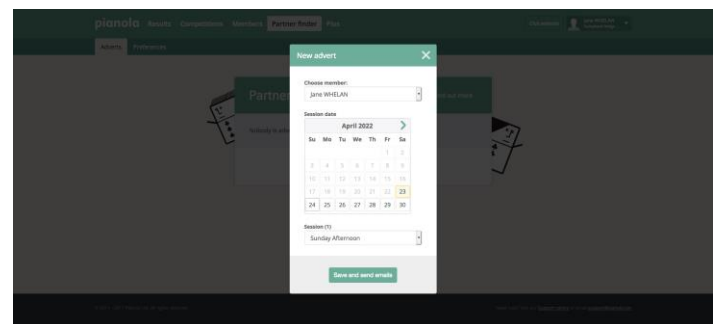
pianola Results Competitions Members Partner finder Plus

Adverts Preferences

Partne

Nobody is ad

New advert

Choose member:

Jane WHELAN

Session date

April 2022

| Su | Mo | Tu | We | Th | Fr | Sa |
|---|---|---|---|---|---|---|
| | | | | | 1 | 2 |
| 3 | 4 | 5 | 6 | 7 | 8 | 9 |
| 10 | 11 | 12 | 13 | 14 | 15 | 16 |
| 17 | 18 | 19 | 20 | 21 | 22 | 23 |
| 24 | 25 | 26 | 27 | 28 | 29 | 30 |

Session (?)

Sunday Afternoon

Save and send emails